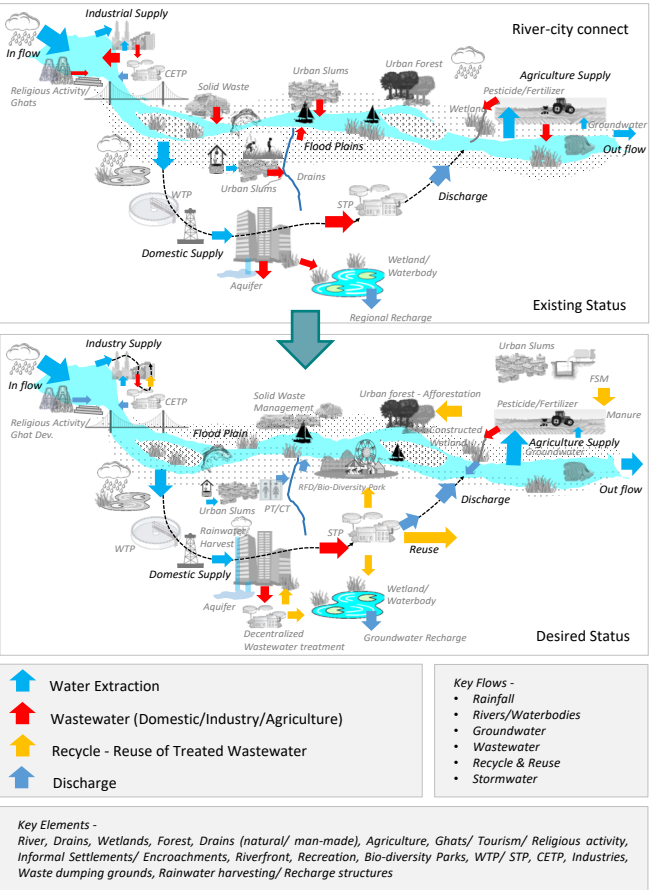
Industrial Supply
In flow
River-city connect
CETP
Religious Activity/ Ghats
Solid Waste
Urban Slums
Urban Forest
Agriculture Supply
Pesticide/Fertilizer
Wetland
Groundwater
Flood Plains
Out flow
Urban Slums
Drains
WTP
STP
Discharge
Domestic Supply
Aquifer
Wetland/ Waterbody
Regional Recharge
Existing Status

Industry Supply
In flow
CETP
Religious Activity/ Ghat Dev.
Urban Slums
FSM
Solid Waste Management
Urban forest - Afforestation
Manure
Pesticide/Fertilizer
Flood Plain
Constructed Wetland
Agriculture Supply
Groundwater
RFD/Bio-Diversity Park
Discharge
Out flow
Urban Slums
PT/CT
WTP
Rainwater Harvest
STP
Reuse
Domestic Supply
Aquifer
Wetland/ Waterbody
Decentralized Wastewater treatment
Groundwater Recharge
Desired Status

Water Extraction
Wastewater (Domestic/Industry/Agriculture)
Recycle - Reuse of Treated Wastewater
Discharge

Key Flows -
• Rainfall
• Rivers/Waterbodies
• Groundwater
• Wastewater
• Recycle & Reuse
• Stormwater

Key Elements -
River, Drains, Wetlands, Forest, Drains (natural/ man-made), Agriculture, Ghats/ Tourism/ Religious activity, Informal Settlements/ Encroachments, Riverfront, Recreation, Bio-diversity Parks, WTP/ STP, CETP, Industries, Waste dumping grounds, Rainwater harvesting/ Recharge structures